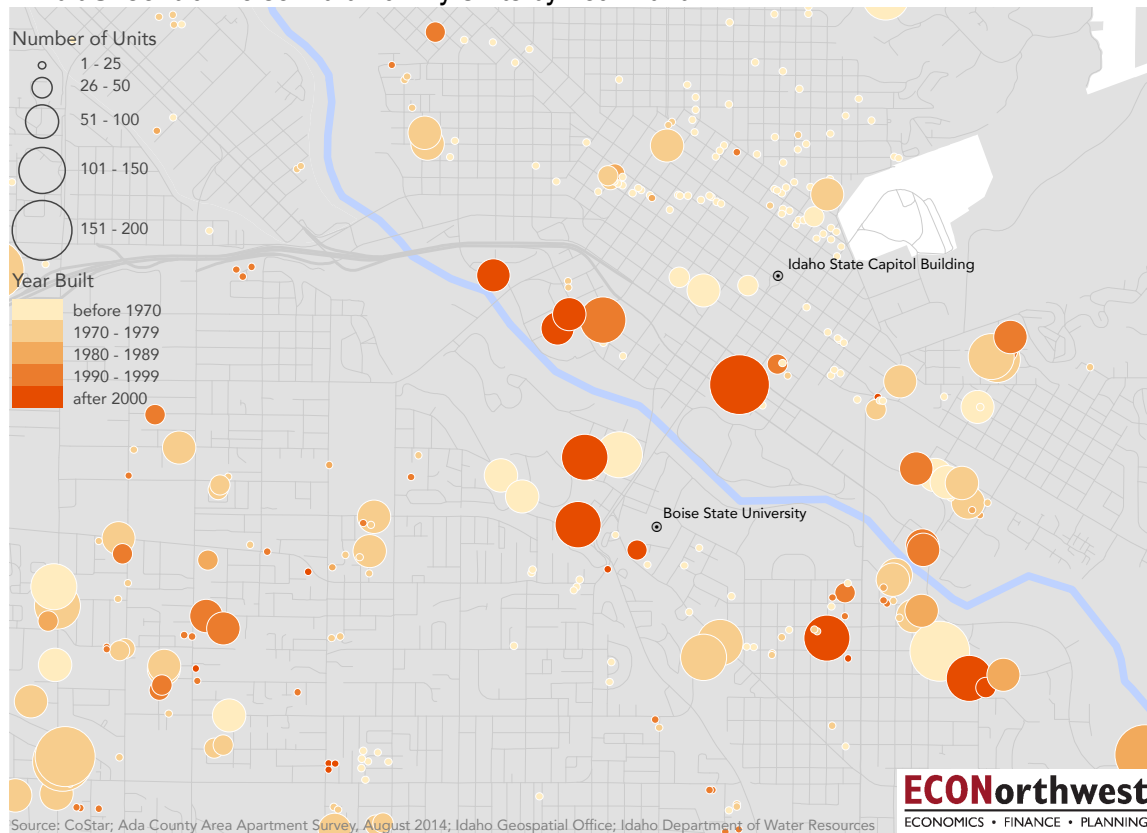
Number of Units
1 - 25
26 - 50
51 - 100
101 - 150
151 - 200

Year Built
before 1970
1970 - 1979
1980 - 1989
1990 - 1999
after 2000

Idaho State Capitol Building
Boise State University

Source: CoStar; Ada County Area Apartment Survey, August 2014; Idaho Geospatial Office; Idaho Department of Water Resources

ECONorthwest
ECONOMICS • FINANCE • PLANNING